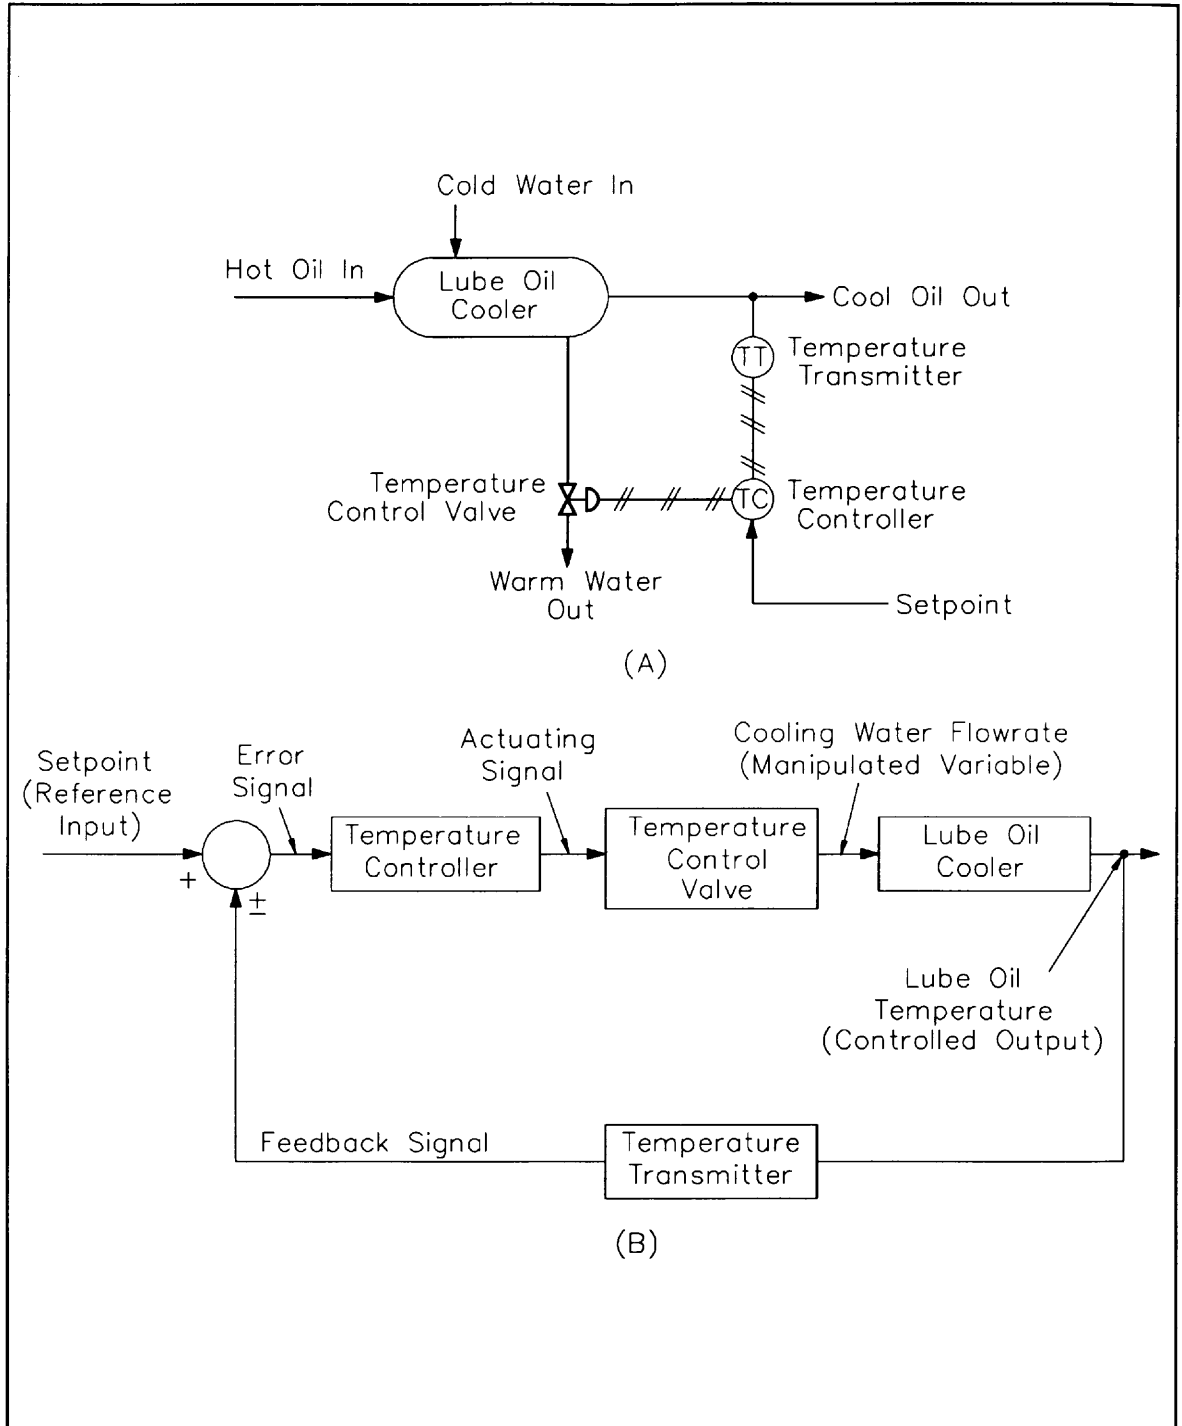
Cold Water In

Hot Oil In

Lube Oil Cooler

Cool Oil Out

TT

Temperature Transmitter

Temperature Control Valve

TC

Temperature Controller

Warm Water Out

Setpoint

(A)

Setpoint (Reference Input)

Error Signal

Actuating Signal

Cooling Water Flowrate (Manipulated Variable)

+

$\pm$

Temperature Controller

Temperature Control Valve

Lube Oil Cooler

Lube Oil Temperature (Controlled Output)

Feedback Signal

Temperature Transmitter

(B)